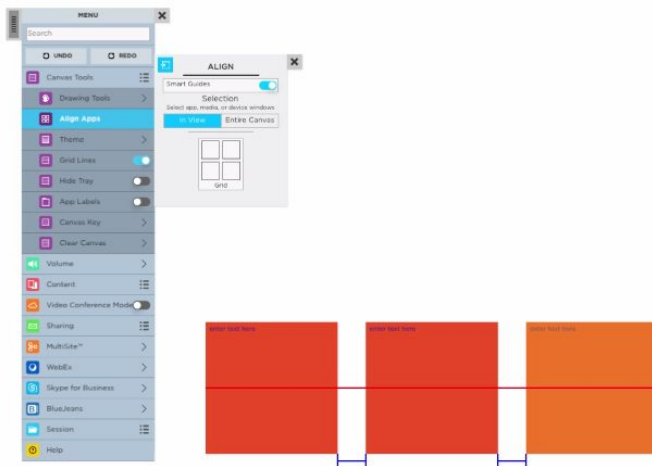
MENU

Search

UNDO

REDO

Canvas Tools

Drawing Tools

Align Apps

Theme

Grid Lines

Hide Tray

App Labels

Canvas Key

Clear Canvas

Volume

Content

Video Conference Mode

Sharing

MultiSite™

WebEx

Skype for Business

BlueJeans

Session

Help

ALIGN

Smart Guides

Selection

Select app, media, or device windows

| In View | Entire Canvas |
|---|---|

Grid

enter text here

enter text here

enter text here